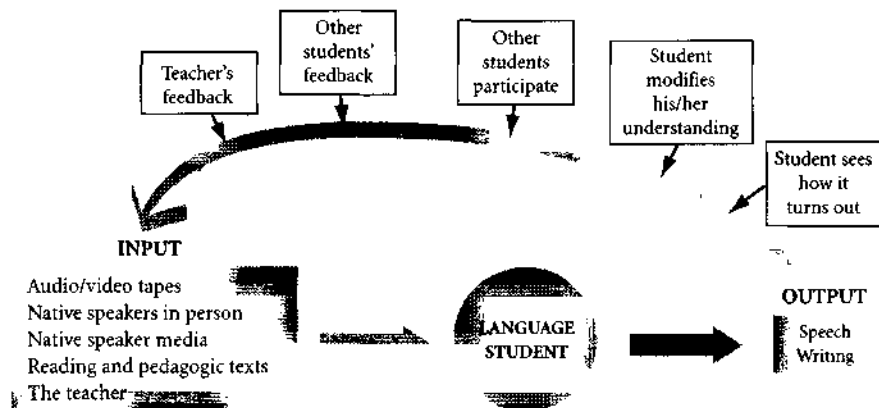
Teacher's feedback

Other students' feedback

Other students participate

Student modifies his/her understanding

Student sees how it turns out

INPUT

Audio/video tapes
Native speakers in person
Native speaker media
Reading and pedagogic texts
The teacher

LANGUAGE STUDENT

OUTPUT

Speech
Writing